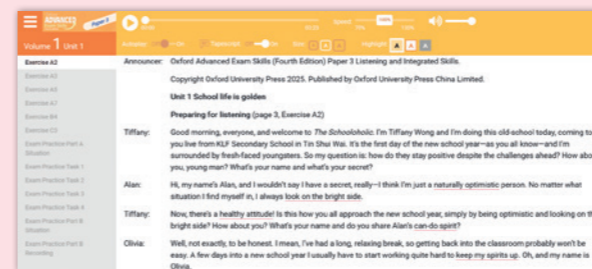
ADVANCED Paper 3

00:00

Speed 100%

Volume 1 Unit 1

Autoplay On Transcript On Size A A A Highlight A A A

Exercise A2
Exercise A3
Exercise A5
Exercise A7
Exercise B4
Exercise C3
Exam Practice Part A Situation
Exam Practice Task 1
Exam Practice Task 2
Exam Practice Task 3
Exam Practice Task 4
Exam Practice Part B Situation
Exam Practice Part B Recording

Announcer: Oxford Advanced Exam Skills (Fourth Edition) Paper 3 Listening and Integrated Skills.

Copyright Oxford University Press 2025. Published by Oxford University Press China Limited.

Unit 1 School life is golden

Preparing for listening (page 3, Exercise A2)

Tiffany: Good morning, everyone, and welcome to The Schoolaholic. I'm Tiffany Wong and I'm doing this old-school today, coming to you live from KLF Secondary School in Tin Shui Wai. It's the first day of the new school year—as you all know—and I'm surrounded by fresh-faced youngsters. So my question is: how do they stay positive despite the challenges ahead? How about you, young man? What's your name and what's your secret?

Alan: Hi, my name's Alan, and I wouldn't say I have a secret, really—I think I'm just a naturally optimistic person. No matter what situation I find myself in, I always look on the bright side.

Tiffany: Now, there's a healthy attitude! Is this how you all approach the new school year, simply by being optimistic and looking on the bright side? How about you? What's your name and do you share Alan's can-do spirit?

Olivia: Well, not exactly, to be honest. I mean, I've had a long, relaxing break, so getting back into the classroom probably won't be easy. A few days into a new school year I usually have to start working quite hard to keep my spirits up. Oh, and my name is Olivia.